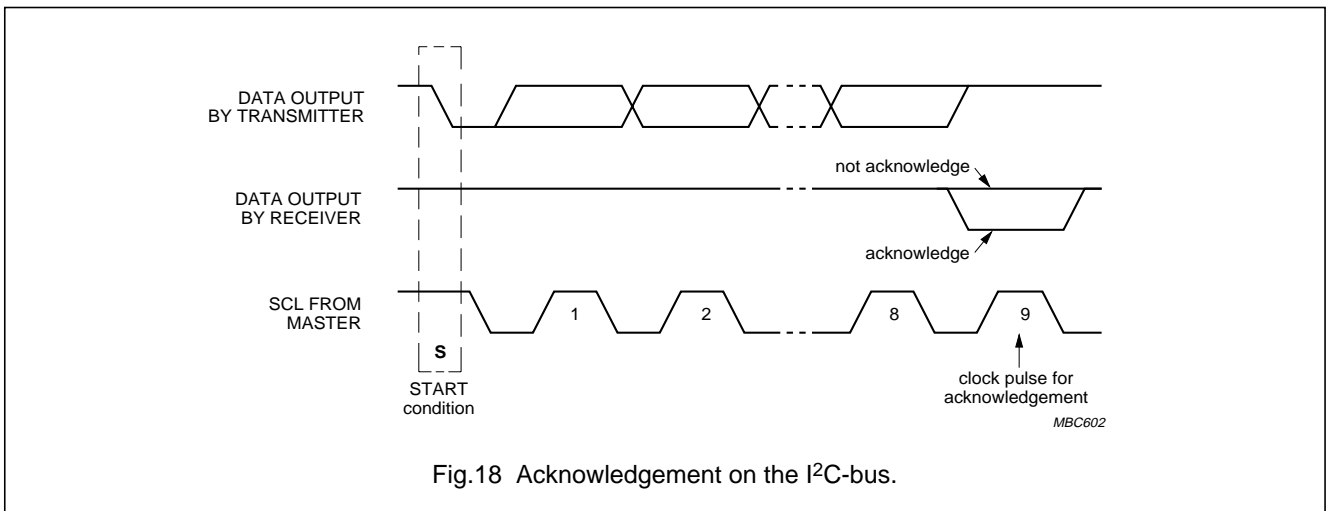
DATA OUTPUT BY TRANSMITTER

not acknowledge

DATA OUTPUT BY RECEIVER

acknowledge

SCL FROM MASTER

1

2

8

9

S

START condition

clock pulse for acknowledgement

MBC602

Fig.18 Acknowledgement on the I$^2$C-bus.